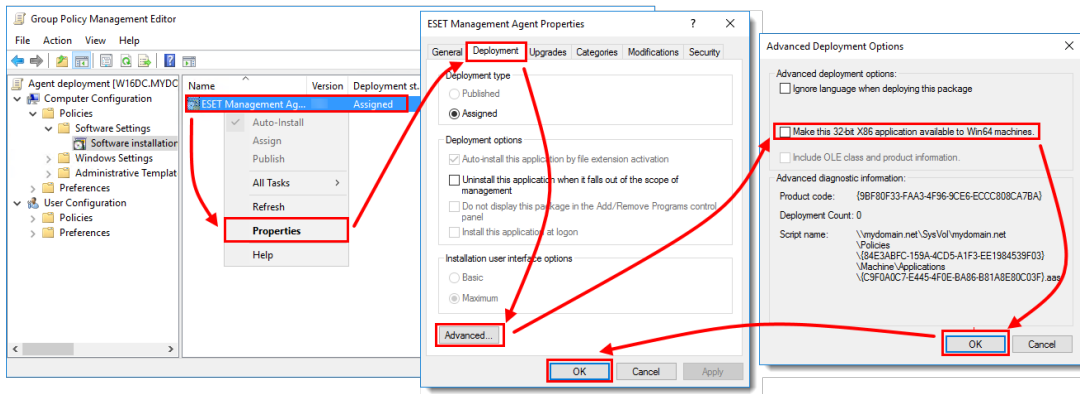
Group Policy Management Editor

File Action View Help

Agent deployment [W16DC.MYDC
Computer Configuration
Policies
Software Settings
Software installatio
Windows Settings
Administrative Templat
Preferences
User Configuration
Policies
Preferences

| Name | Version | Deployment st. |
|---|---|---|
| ESET Management Ag... | | Assigned |

Auto-Install
Assign
Publish
All Tasks
Refresh
Properties
Help

ESET Management Agent Properties ? ×

General Deployment Upgrades Categories Modifications Security

Deployment type
Published
Assigned

Deployment options
Auto-install this application by file extension activation
Uninstall this application when it falls out of the scope of management
Do not display this package in the Add/Remove Programs control panel
Install this application at logon

Installation user interface options
Basic
Maximum

Advanced...

OK Cancel Apply

Advanced Deployment Options ×

Advanced deployment options:
Ignore language when deploying this package
Make this 32-bit X86 application available to Win64 machines.
Include OLE class and product information.

Advanced diagnostic information:
Product code: {9BF80F33-FAA3-4F96-9CE6-ECCC808CA7BA}
Deployment Count: 0
Script name: \\mydomain.net\SysVol\mydomain.net \Policies \{84E3ABFC-159A-4CD5-A1F3-EE1984539F03} \Machine\Applications \{C9F0A0C7-E445-4F0E-BA86-B81A8E80C03F}.aas

OK Cancel